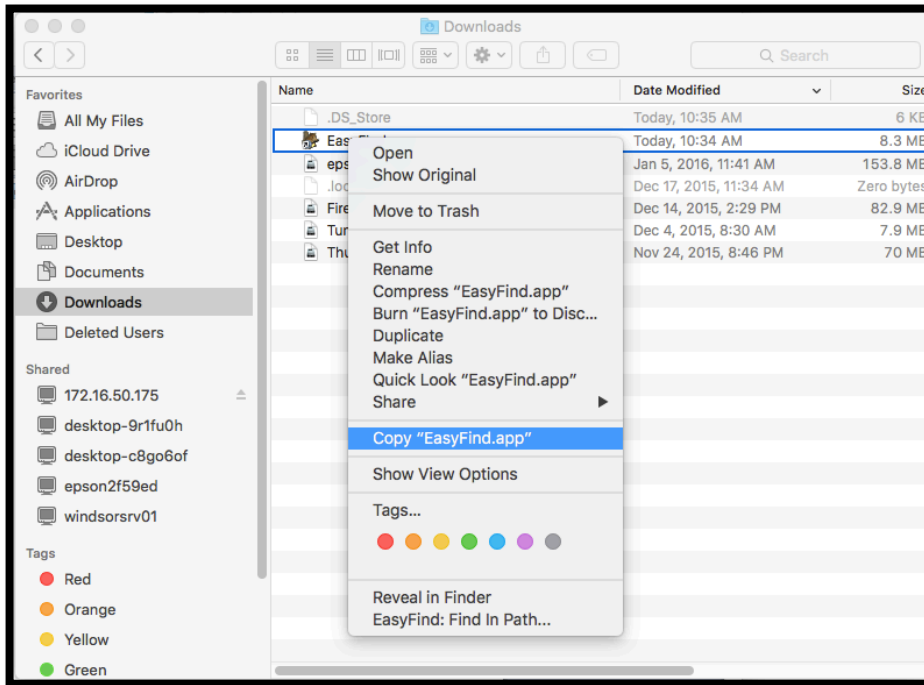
Downloads

Search

Favorites
All My Files
iCloud Drive
AirDrop
Applications
Desktop
Documents
Downloads
Deleted Users

Shared
172.16.50.175
desktop-9r1fu0h
desktop-c8go6of
epson2f59ed
windsorsrv01

Tags
Red
Orange
Yellow
Green

| Name | Date Modified | Size |
|---|---|---|
| .DS_Store | Today, 10:35 AM | 6 KB |
| Eas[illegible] | Today, 10:34 AM | 8.3 MB |
| eps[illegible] | Jan 5, 2016, 11:41 AM | 153.8 MB |
| .loc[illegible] | Dec 17, 2015, 11:34 AM | Zero bytes |
| Fire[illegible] | Dec 14, 2015, 2:29 PM | 82.9 MB |
| Tur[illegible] | Dec 4, 2015, 8:30 AM | 7.9 MB |
| Thu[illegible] | Nov 24, 2015, 8:46 PM | 70 MB |

Open
Show Original
Move to Trash
Get Info
Rename
Compress "EasyFind.app"
Burn "EasyFind.app" to Disc...
Duplicate
Make Alias
Quick Look "EasyFind.app"
Share
Copy "EasyFind.app"
Show View Options
Tags...
Reveal in Finder
EasyFind: Find In Path...